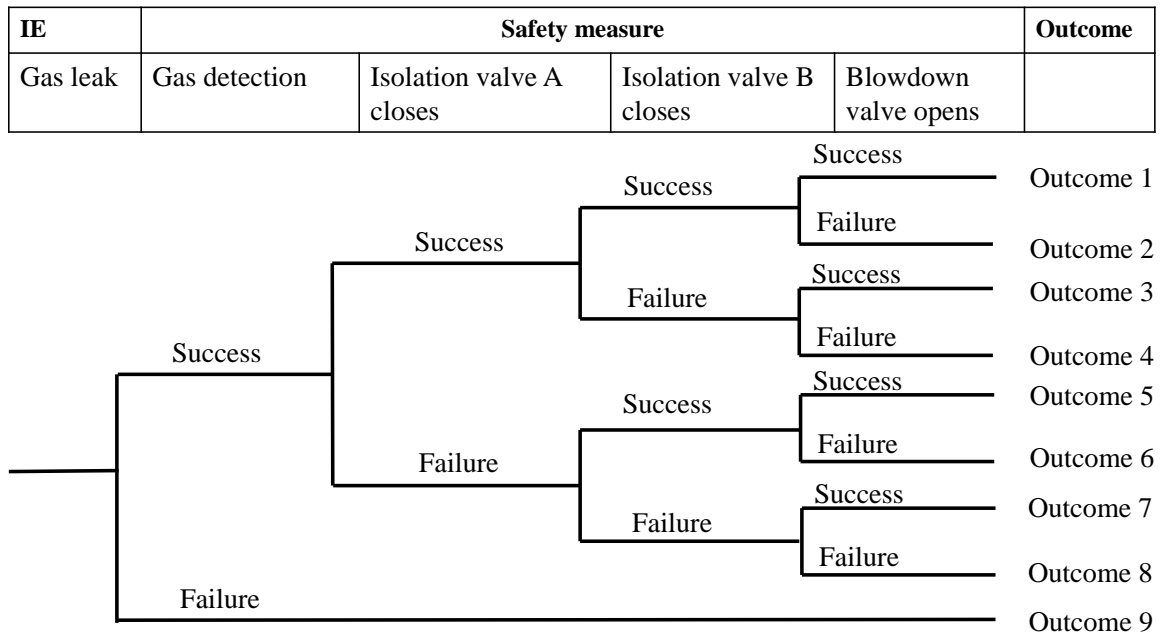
| IE | Safety measure | | | | Outcome |
|---|---|---|---|---|---|
| Gas leak | Gas detection | Isolation valve A closes | Isolation valve B closes | Blowdown valve opens | |

Success
Success
Outcome 1
Failure
Success
Outcome 2
Success
Failure
Outcome 3
Failure
Success
Outcome 4
Success
Success
Outcome 5
Failure
Failure
Outcome 6
Success
Failure
Outcome 7
Failure
Outcome 8
Failure
Outcome 9